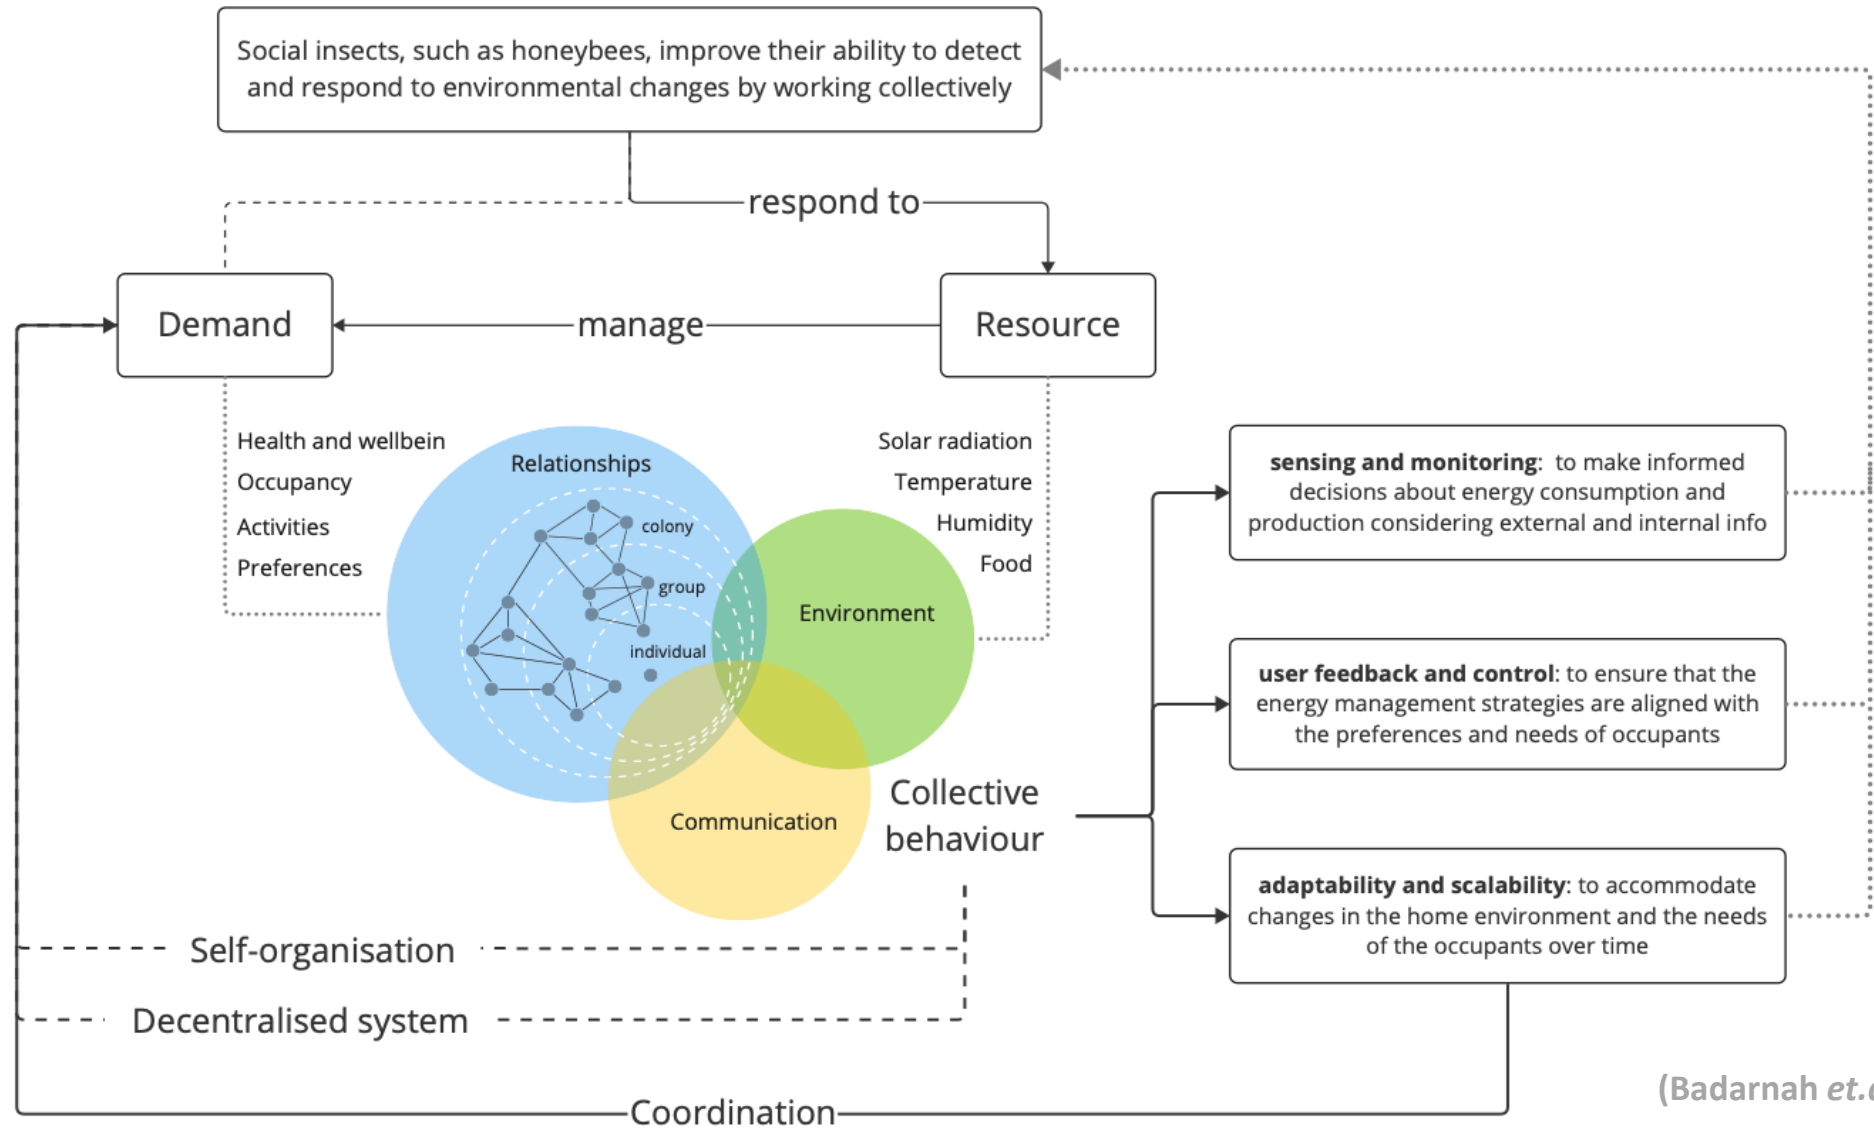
Social insects, such as honeybees, improve their ability to detect and respond to environmental changes by working collectively

respond to

Demand

manage

Resource

Health and wellbein
Occupancy
Activities
Preferences

Relationships

colony

group

individual

Environment

Communication

Solar radiation
Temperature
Humidity
Food

Collective behaviour

**sensing and monitoring**: to make informed decisions about energy consumption and production considering external and internal info

**user feedback and control**: to ensure that the energy management strategies are aligned with the preferences and needs of occupants

**adaptability and scalability**: to accommodate changes in the home environment and the needs of the occupants over time

Self-organisation

Decentralised system

Coordination

(Badarnah *et.*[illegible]